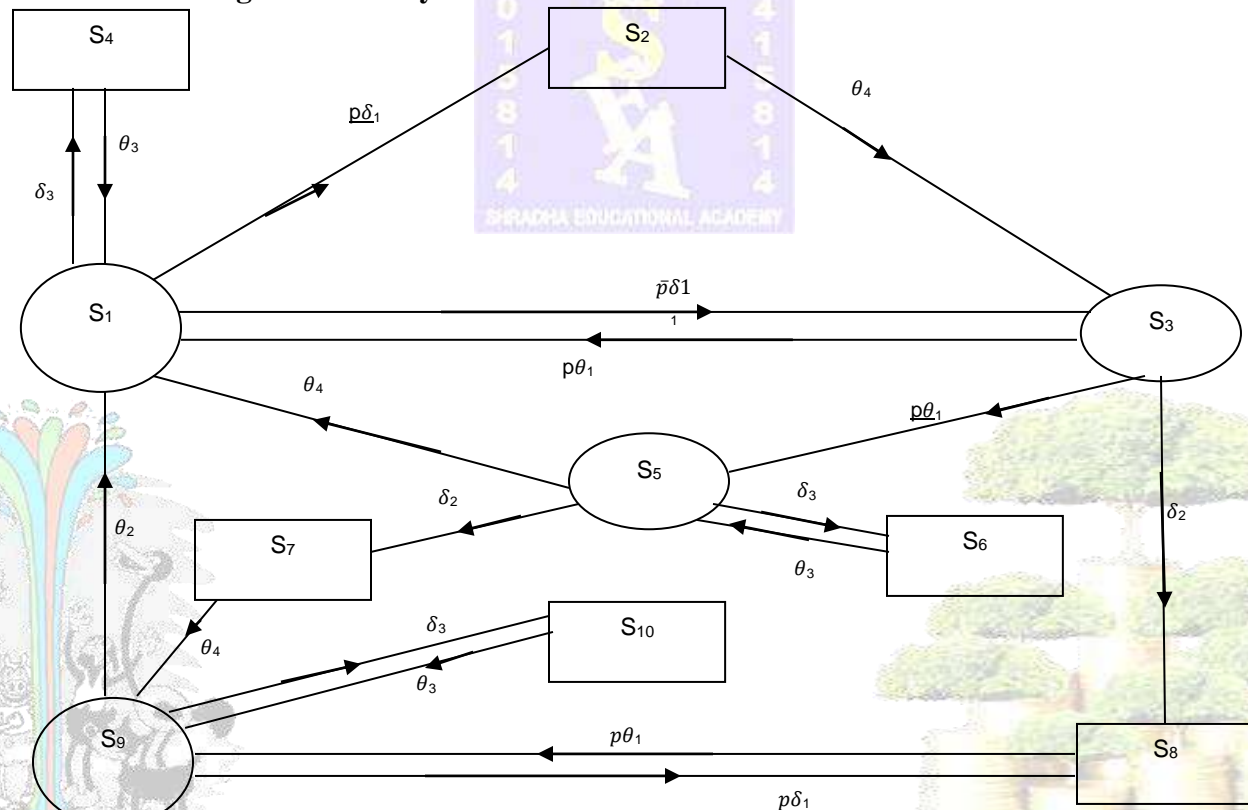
$S_4$

$S_2$

$p\delta_1$

$\theta_4$

$\delta_3$

$\theta_3$

$S_1$

$\bar{p}\delta 1$
1

$S_3$

$p\theta_1$

$\theta_4$

$p\theta_1$

$S_5$

$\delta_2$

$\delta_3$

$\delta_2$

$\theta_2$

$S_7$

$S_6$

$\theta_3$

$\theta_4$

$\delta_3$

$S_{10}$

$\theta_3$

$S_9$

$p\theta_1$

$S_8$

$p\delta_1$

SHRADHA EDUCATIONAL ACADEMY